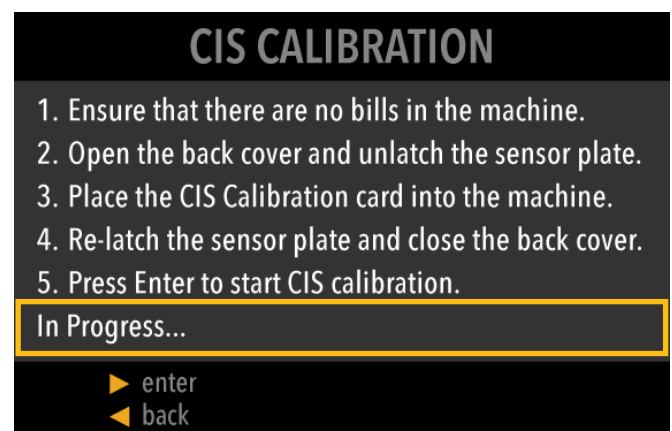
CIS CALIBRATION

1. Ensure that there are no bills in the machine.
2. Open the back cover and unlatch the sensor plate.
3. Place the CIS Calibration card into the machine.
4. Re-latch the sensor plate and close the back cover.
5. Press Enter to start CIS calibration.

In Progress...

▶ enter
◀ back